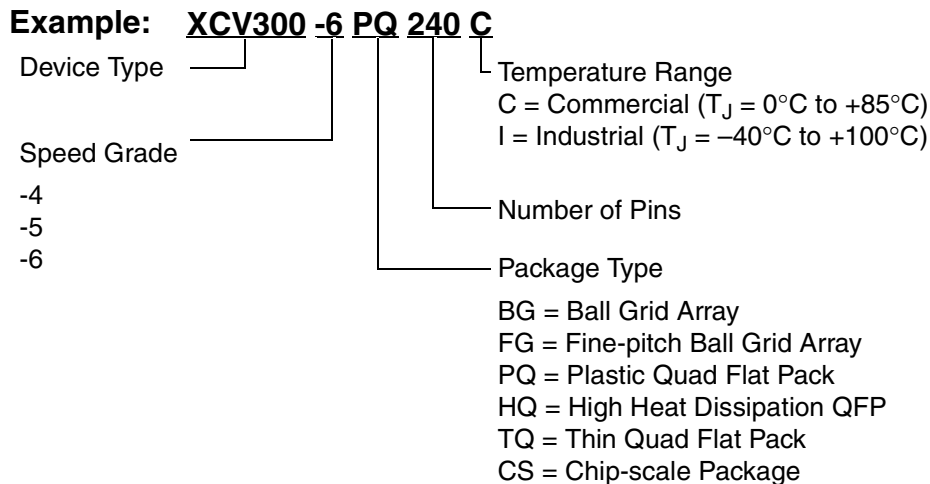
Example: XCV300 -6 PQ 240 C

Device Type

Speed Grade

-4
-5
-6

Temperature Range
C = Commercial ($T_J$ = 0°C to +85°C)
I = Industrial ($T_J$ = –40°C to +100°C)

Number of Pins

Package Type

BG = Ball Grid Array
FG = Fine-pitch Ball Grid Array
PQ = Plastic Quad Flat Pack
HQ = High Heat Dissipation QFP
TQ = Thin Quad Flat Pack
CS = Chip-scale Package